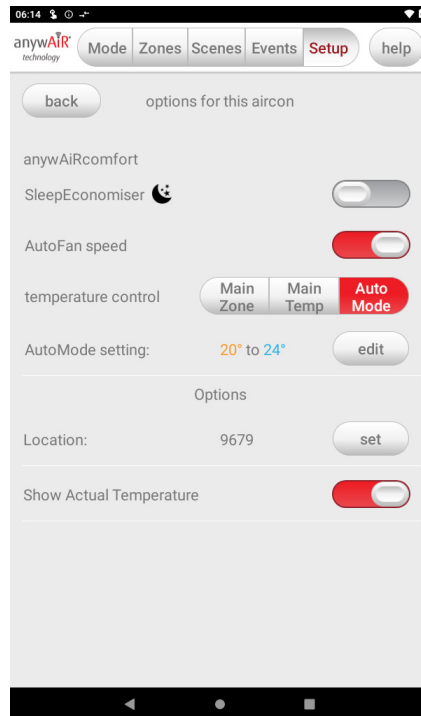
06:14

anywAiR technology

Mode Zones Scenes Events Setup help

back options for this aircon

anywAiRcomfort

SleepEconomiser

AutoFan speed

temperature control Main Zone Main Temp Auto Mode

AutoMode setting: 20° to 24° edit

Options

Location: 9679 set

Show Actual Temperature